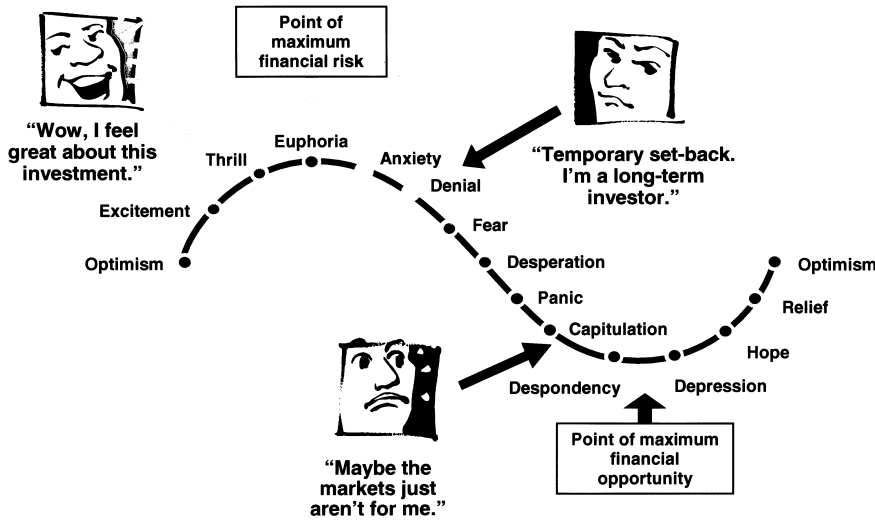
"Wow, I feel great about this investment."

Point of maximum financial risk

"Temporary set-back. I'm a long-term investor."

Optimism

Excitement

Thrill

Euphoria

Anxiety

Denial

Fear

Desperation

Panic

Capitulation

Despondency

Depression

Hope

Relief

Optimism

"Maybe the markets just aren't for me."

Point of maximum financial opportunity